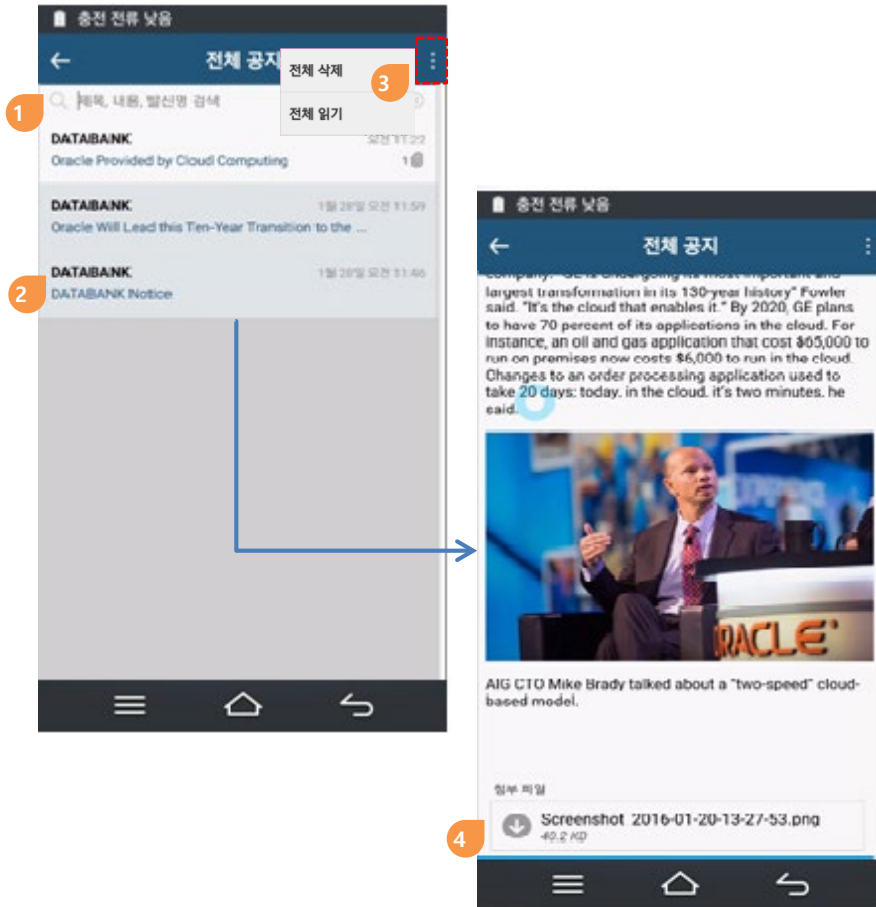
충전 전류 낮음

전체 공지

전체 삭제

전체 읽기

3

1

제목, 내용, 발신명 검색

DATABANK
오전 11:22
Oracle Provided by Cloud Computing
1

DATABANK
1월 20일 오전 11:59
Oracle Will Lead this Ten-Year Transition to the ...

DATABANK
1월 20일 오전 11:46
2
DATABANK Notice

충전 전류 낮음

전체 공지

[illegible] largest transformation in its 130-year history" Fowler said. "It's the cloud that enables it." By 2020, GE plans to have 70 percent of its applications in the cloud. For instance, an oil and gas application that cost $65,000 to run on premises now costs $6,000 to run in the cloud. Changes to an order processing application used to take 20 days: today. in the cloud. it's two minutes. he said.

RACLE

AIG CTO Mike Brady talked about a "two-speed" cloud-based model.

첨부 파일

Screenshot_2016-01-20-13-27-53.png
40.2 KB

4